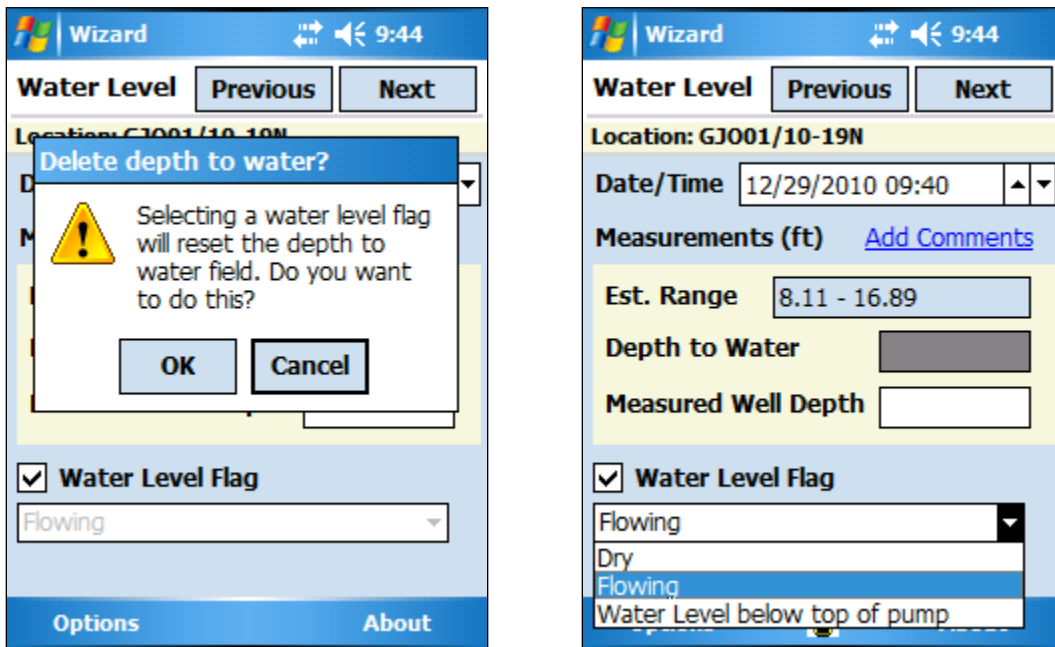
Wizard 9:44

Water Level Previous Next

Location: GJO01/10-19N

Delete depth to water?

Selecting a water level flag will reset the depth to water field. Do you want to do this?

OK Cancel

Water Level Flag

Flowing

Options About

Wizard 9:44

Water Level Previous Next

Location: GJO01/10-19N

Date/Time 12/29/2010 09:40

Measurements (ft) Add Comments

Est. Range 8.11 - 16.89

Depth to Water

Measured Well Depth

Water Level Flag

Flowing

Dry

Flowing

Water Level below top of pump